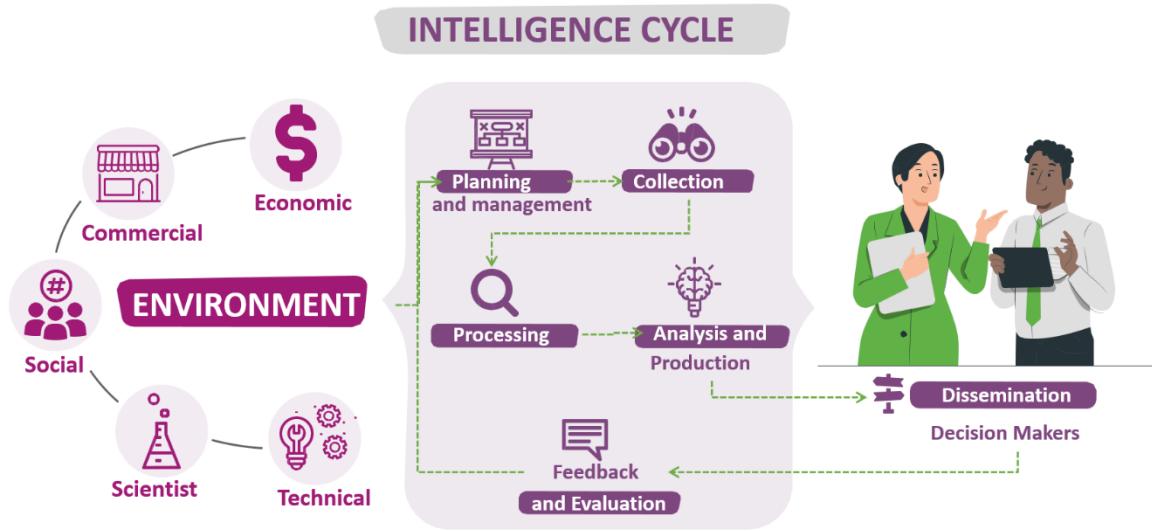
INTELLIGENCE CYCLE

Economic

Commercial

Social

Scientist

Technical

ENVIRONMENT

Planning and management

Collection

Processing

Analysis and Production

Feedback and Evaluation

Dissemination

Decision Makers